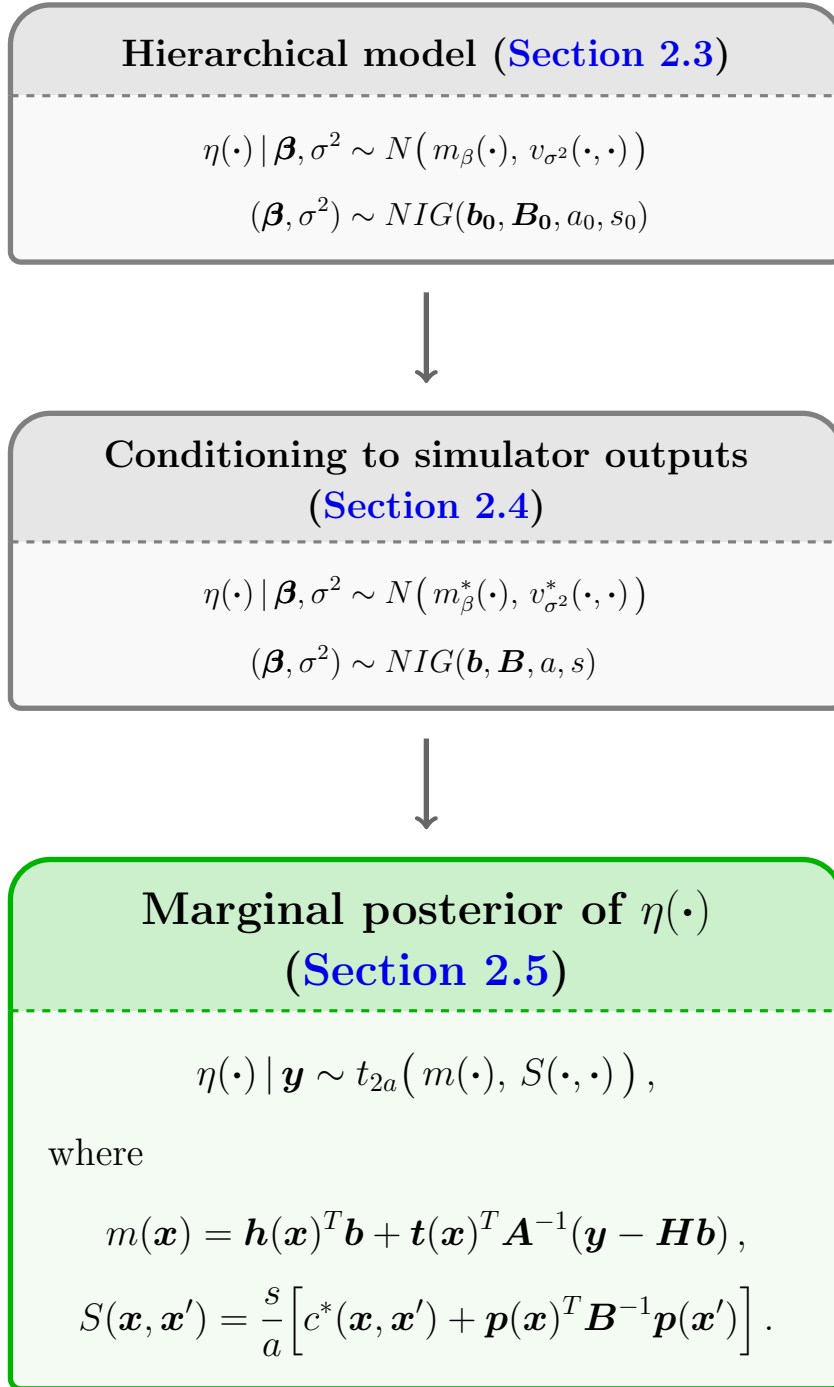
Hierarchical model (Section 2.3)

$\eta(\cdot) \mid \boldsymbol{\beta}, \sigma^2 \sim N\big( m_\beta(\cdot),\, v_{\sigma^2}(\cdot,\cdot) \big)$

$(\boldsymbol{\beta}, \sigma^2) \sim NIG(\boldsymbol{b_0}, \boldsymbol{B_0}, a_0, s_0)$

Conditioning to simulator outputs (Section 2.4)

$\eta(\cdot) \mid \boldsymbol{\beta}, \sigma^2 \sim N\big( m^*_\beta(\cdot),\, v^*_{\sigma^2}(\cdot,\cdot) \big)$

$(\boldsymbol{\beta}, \sigma^2) \sim NIG(\boldsymbol{b}, \boldsymbol{B}, a, s)$

Marginal posterior of $\eta(\cdot)$ (Section 2.5)

$\eta(\cdot) \mid \boldsymbol{y} \sim t_{2a}\big( m(\cdot),\, S(\cdot,\cdot) \big)\,,$

where

$m(\boldsymbol{x}) = \boldsymbol{h}(\boldsymbol{x})^T\boldsymbol{b} + \boldsymbol{t}(\boldsymbol{x})^T\boldsymbol{A}^{-1}(\boldsymbol{y} - \boldsymbol{H}\boldsymbol{b})\,,$

$S(\boldsymbol{x}, \boldsymbol{x}') = \frac{s}{a}\Big[c^*(\boldsymbol{x}, \boldsymbol{x}') + \boldsymbol{p}(\boldsymbol{x})^T\boldsymbol{B}^{-1}\boldsymbol{p}(\boldsymbol{x}')\Big]\,.$